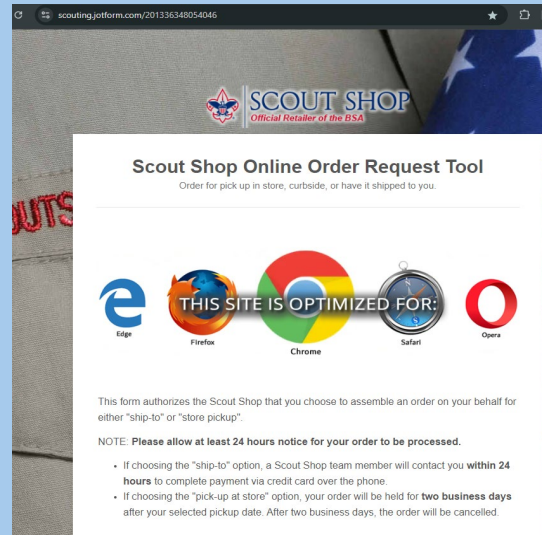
scouting.jotform.com/201336348054046

SCOUT SHOP
Official Retailer of the BSA

UTS

Scout Shop Online Order Request Tool

Order for pick up in store, curbside, or have it shipped to you.

THIS SITE IS OPTIMIZED FOR:

Edge

Firefox

Chrome

Safari

Opera

This form authorizes the Scout Shop that you choose to assemble an order on your behalf for either "ship-to" or "store pickup".

NOTE: **Please allow at least 24 hours notice for your order to be processed.**

- If choosing the "ship-to" option, a Scout Shop team member will contact you **within 24 hours** to complete payment via credit card over the phone.
- If choosing the "pick-up at store" option, your order will be held for **two business days** after your selected pickup date. After two business days, the order will be cancelled.